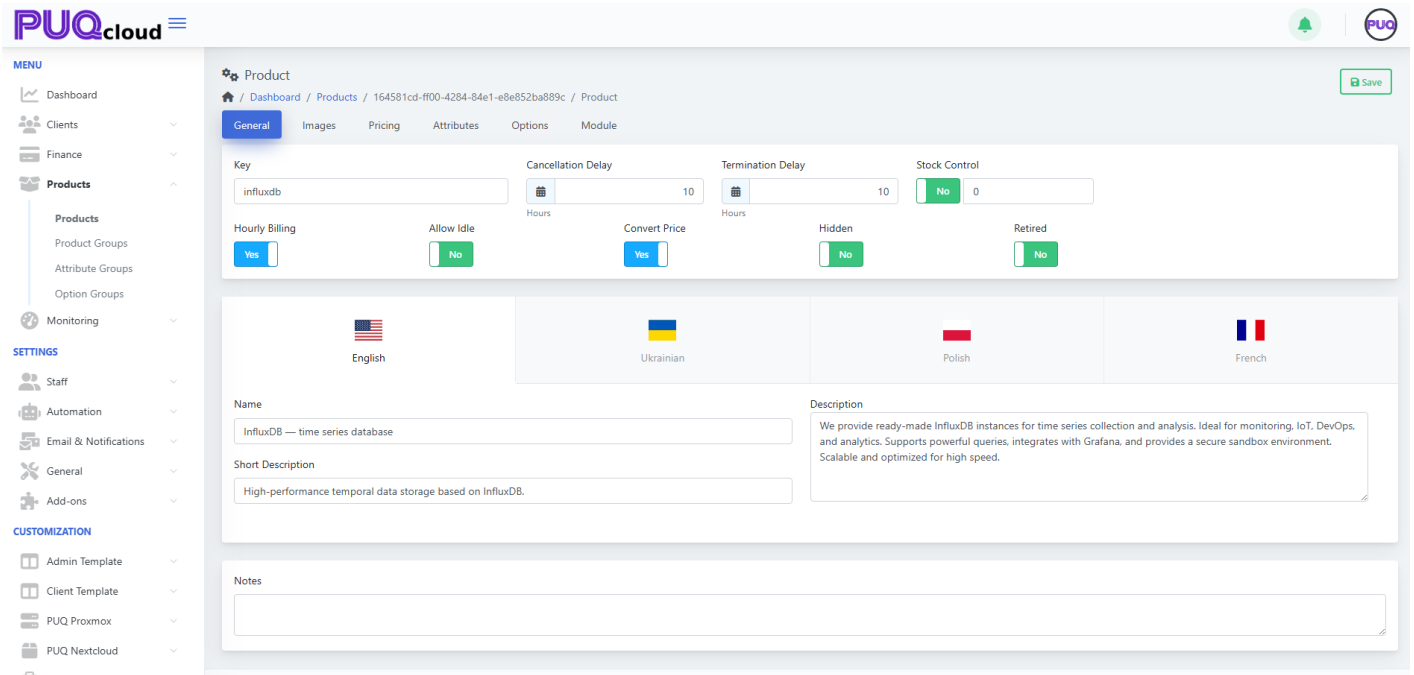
PUQcloud

PUQ

MENU
Dashboard
Clients
Finance
Products
Products
Product Groups
Attribute Groups
Option Groups
Monitoring
SETTINGS
Staff
Automation
Email & Notifications
General
Add-ons
CUSTOMIZATION
Admin Template
Client Template
PUQ Proxmox
PUQ Nextcloud

Product
/ Dashboard / Products / 164581cd-ff00-4284-84e1-e8e852ba889c / Product

Save

General Images Pricing Attributes Options Module

Key
influxdb

Cancellation Delay
10
Hours

Termination Delay
10
Hours

Stock Control
No 0

Hourly Billing
Yes

Allow Idle
No

Convert Price
Yes

Hidden
No

Retired
No

English Ukrainian Polish French

Name
InfluxDB — time series database

Short Description
High-performance temporal data storage based on InfluxDB.

Description
We provide ready-made InfluxDB instances for time series collection and analysis. Ideal for monitoring, IoT, DevOps, and analytics. Supports powerful queries, integrates with Grafana, and provides a secure sandbox environment. Scalable and optimized for high speed.

Notes